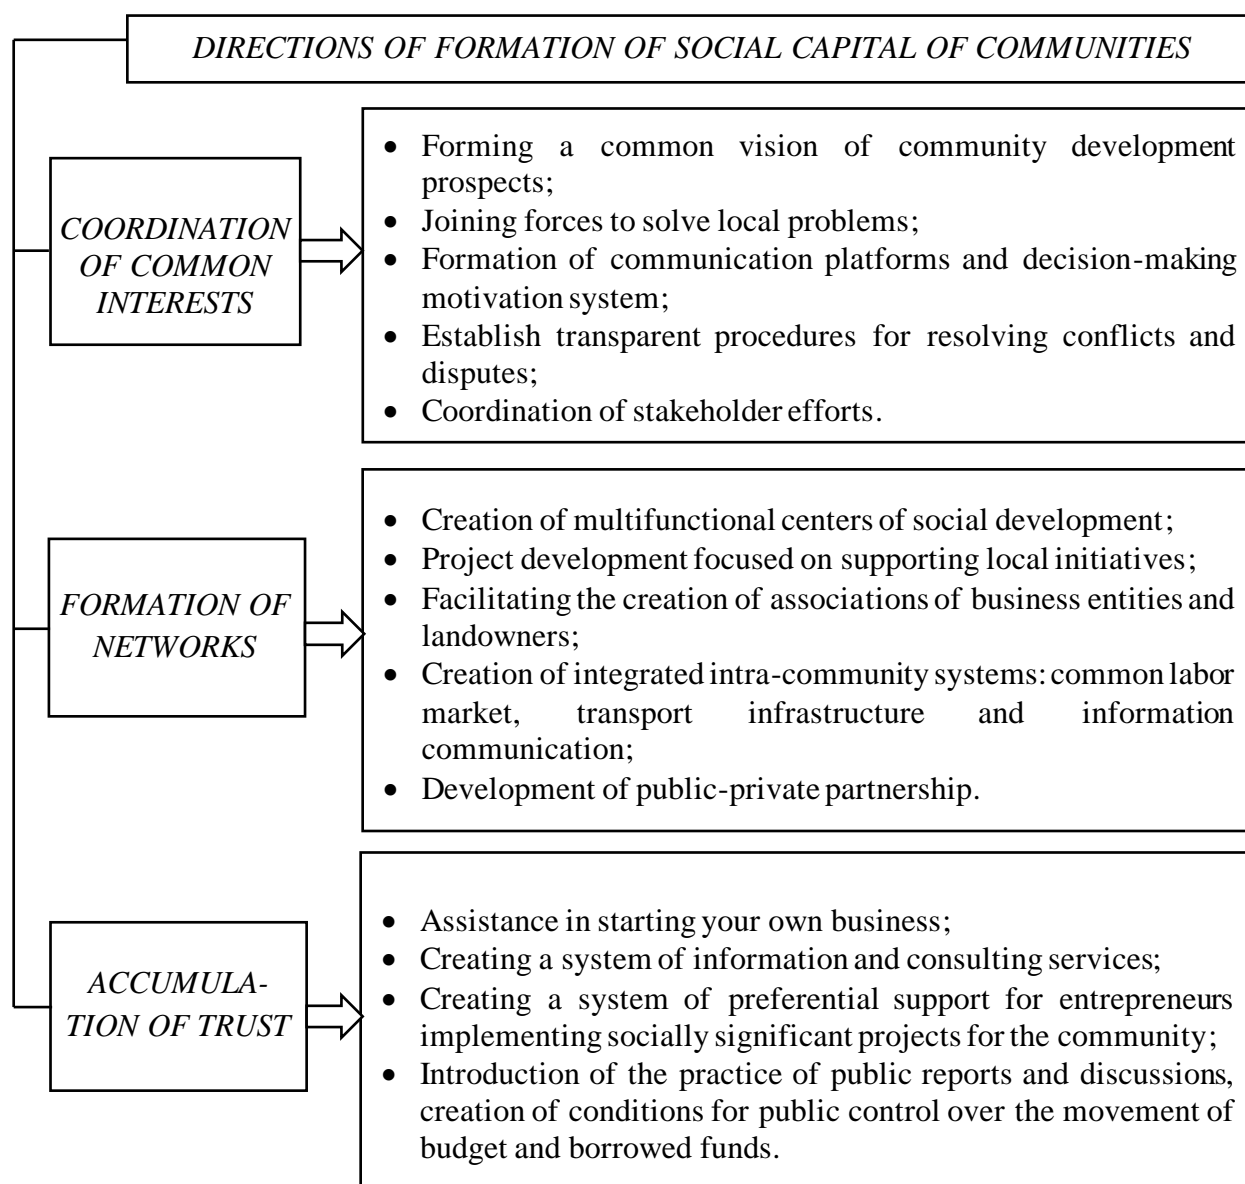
DIRECTIONS OF FORMATION OF SOCIAL CAPITAL OF COMMUNITIES

COORDINATION OF COMMON INTERESTS

- Forming a common vision of community development prospects;
- Joining forces to solve local problems;
- Formation of communication platforms and decision-making motivation system;
- Establish transparent procedures for resolving conflicts and disputes;
- Coordination of stakeholder efforts.

FORMATION OF NETWORKS

- Creation of multifunctional centers of social development;
- Project development focused on supporting local initiatives;
- Facilitating the creation of associations of business entities and landowners;
- Creation of integrated intra-community systems: common labor market, transport infrastructure and information communication;
- Development of public-private partnership.

ACCUMULATION OF TRUST

- Assistance in starting your own business;
- Creating a system of information and consulting services;
- Creating a system of preferential support for entrepreneurs implementing socially significant projects for the community;
- Introduction of the practice of public reports and discussions, creation of conditions for public control over the movement of budget and borrowed funds.